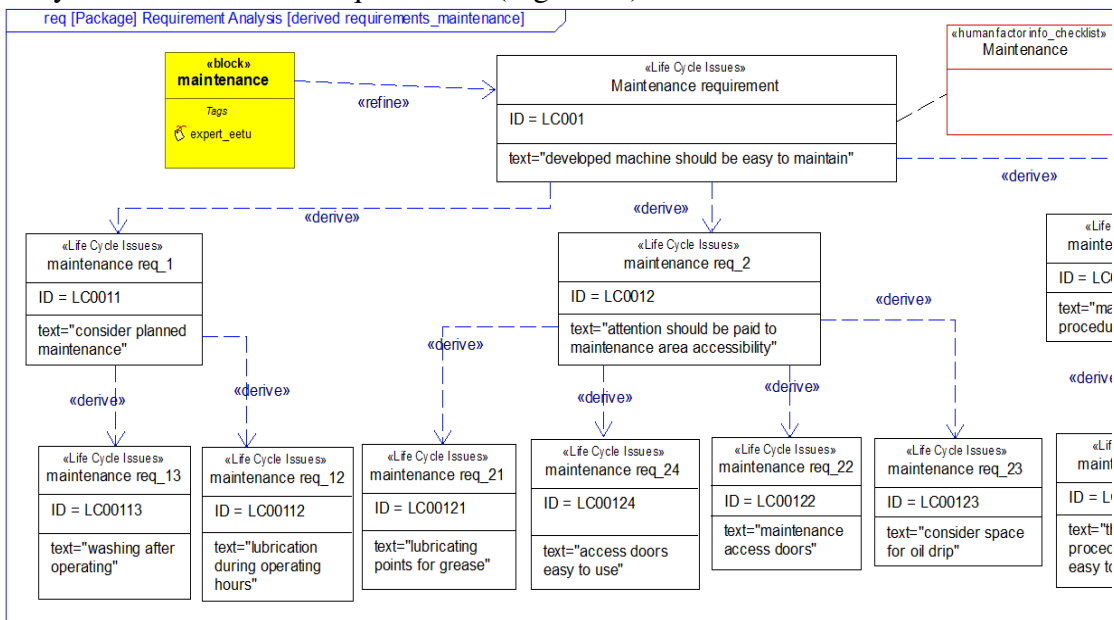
req [Package] Requirement Analysis [derived requirements_maintenance]

«block»
maintenance
Tags
expert_eetu

«refine»

«Life Cycle Issues»
Maintenance requirement
ID = LC001
text="developed machine should be easy to maintain"

«humanfactor info_checklist»
Maintenance

«derive»

«derive»

«derive»

«Life Cycle Issues»
maintenance req_1
ID = LC0011
text="consider planned maintenance"

«Life Cycle Issues»
maintenance req_2
ID = LC0012
text="attention should be paid to maintenance area accessibility"

«Life
mainte
ID = LC
text="ma
procedu

«derive»

«derive»

«derive»

«derive»

«derive»

«derive»

«derive»

«Life Cycle Issues»
maintenance req_13
ID = LC00113
text="washing after operating"

«Life Cycle Issues»
maintenance req_12
ID = LC00112
text="lubrication during operating hours"

«Life Cycle Issues»
maintenance req_21
ID = LC00121
text="lubricating points for grease"

«Life Cycle Issues»
maintenance req_24
ID = LC00124
text="access doors easy to use"

«Life Cycle Issues»
maintenance req_22
ID = LC00122
text="maintenance access doors"

«Life Cycle Issues»
maintenance req_23
ID = LC00123
text="consider space for oil drip"

«Lif
maint
ID = L
text="t
proced
easy t